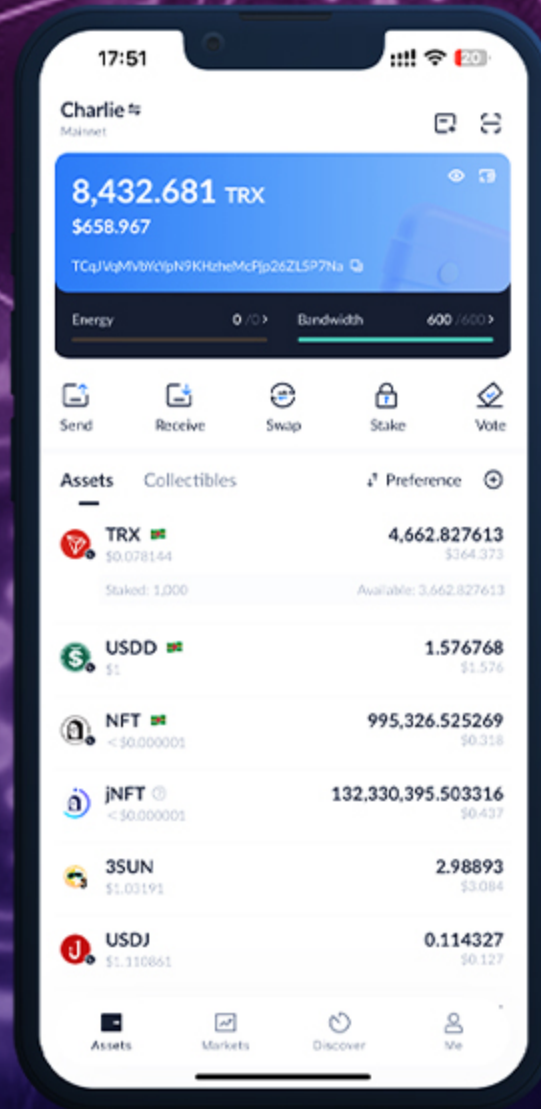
17:51

20

Charlie
Mainnet

8,432.681 TRX
$658.967
TCqJVqMVbYcYpN9KHzheMcPjp26ZL5P7Na

Energy 0 /0 >
Bandwidth 600 /600 >

Send
Receive
Swap
Stake
Vote

Assets
Collectibles
Preference

TRX
$0.078144
4,662.827613
$364.373
Staked: 1,000
Available: 3,662.827613

USDD
$1
1.576768
$1.576

NFT
< $0.000001
995,326.525269
$0.318

jNFT
< $0.000001
132,330,395.503316
$0.437

3SUN
$1.03191
2.98893
$3.084

USDJ
$1.110861
0.114327
$0.127

Assets
Markets
Discover
Me